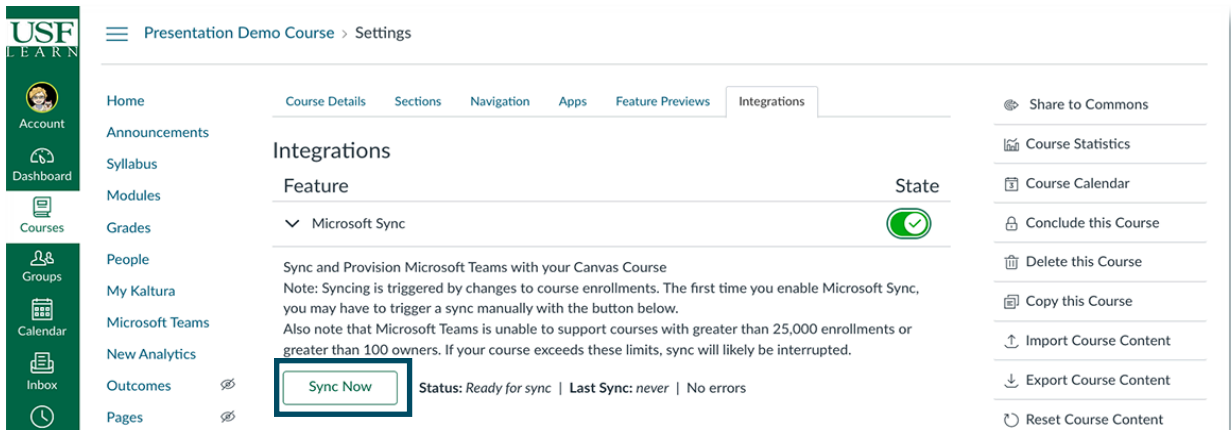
USF
LEARN

Account

Dashboard

Courses

Groups

Calendar

Inbox

Presentation Demo Course > Settings

Home
Announcements
Syllabus
Modules
Grades
People
My Kaltura
Microsoft Teams
New Analytics
Outcomes
Pages

Course Details | Sections | Navigation | Apps | Feature Previews | Integrations

Integrations

Feature | State

Microsoft Sync

Sync and Provision Microsoft Teams with your Canvas Course
Note: Syncing is triggered by changes to course enrollments. The first time you enable Microsoft Sync, you may have to trigger a sync manually with the button below.
Also note that Microsoft Teams is unable to support courses with greater than 25,000 enrollments or greater than 100 owners. If your course exceeds these limits, sync will likely be interrupted.

Sync Now

**Status:** *Ready for sync* | **Last Sync:** *never* | No errors

Share to Commons
Course Statistics
Course Calendar
Conclude this Course
Delete this Course
Copy this Course
Import Course Content
Export Course Content
Reset Course Content